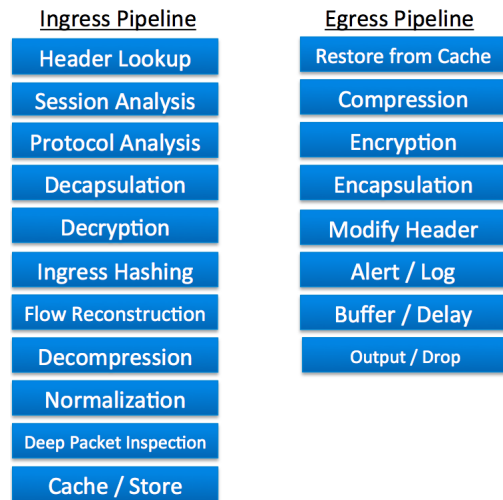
Ingress Pipeline

Header Lookup

Session Analysis

Protocol Analysis

Decapsulation

Decryption

Ingress Hashing

Flow Reconstruction

Decompression

Normalization

Deep Packet Inspection

Cache / Store

Egress Pipeline

Restore from Cache

Compression

Encryption

Encapsulation

Modify Header

Alert / Log

Buffer / Delay

Output / Drop